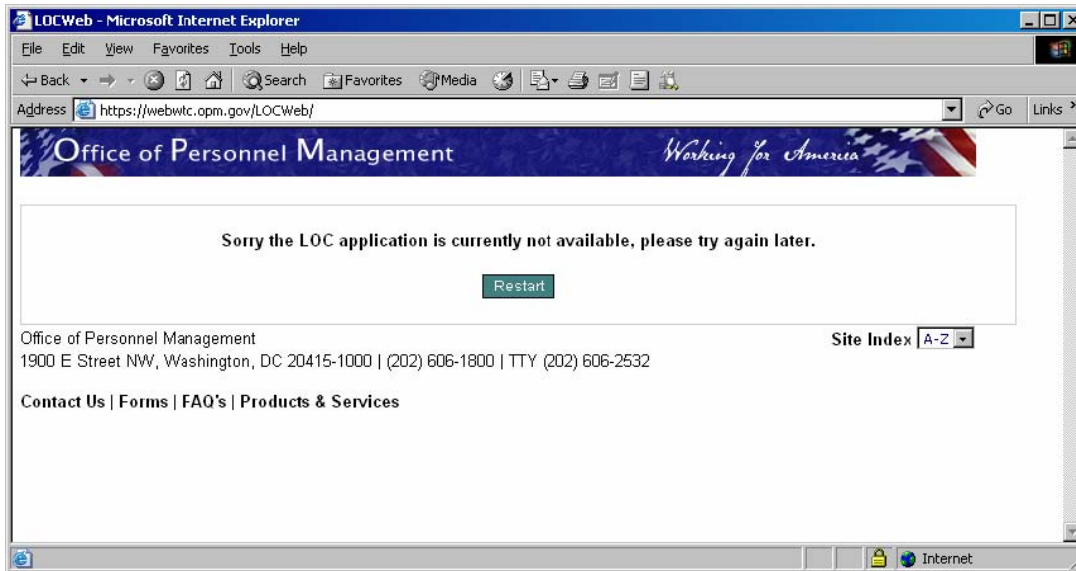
LOCWeb - Microsoft Internet Explorer

File Edit View Favorites Tools Help

Back Search Favorites Media

Address https://webwtc.opm.gov/LOCWeb/ Go Links

Office of Personnel Management Working for America

Sorry the LOC application is currently not available, please try again later.

Restart

Office of Personnel Management
1900 E Street NW, Washington, DC 20415-1000 | (202) 606-1800 | TTY (202) 606-2532

Site Index A-Z

Contact Us | Forms | FAQ's | Products & Services

Internet